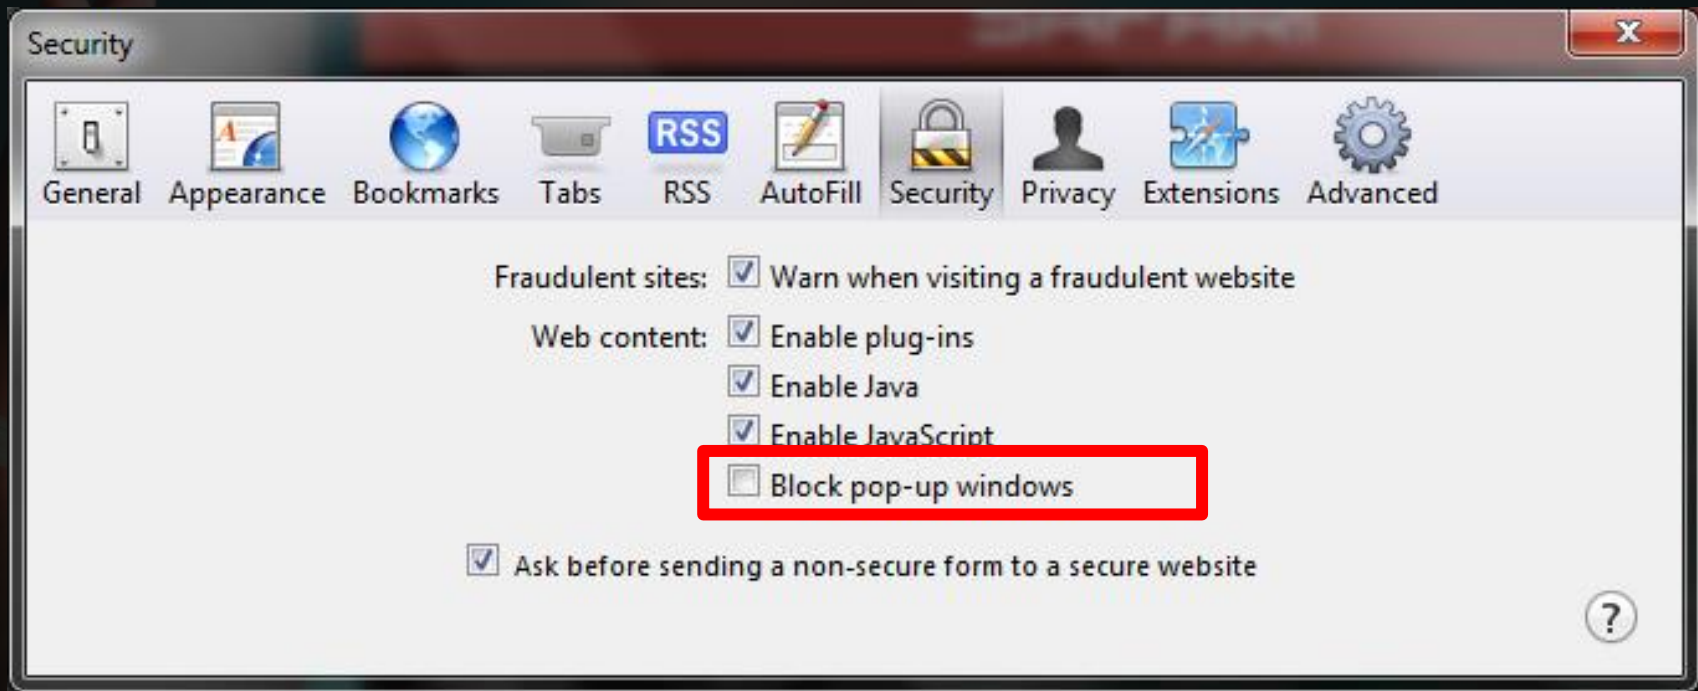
Security

General Appearance Bookmarks Tabs RSS RSS AutoFill Security Privacy Extensions Advanced

Fraudulent sites: Warn when visiting a fraudulent website

Web content: Enable plug-ins

Enable Java

Enable JavaScript

Block pop-up windows

Ask before sending a non-secure form to a secure website

?